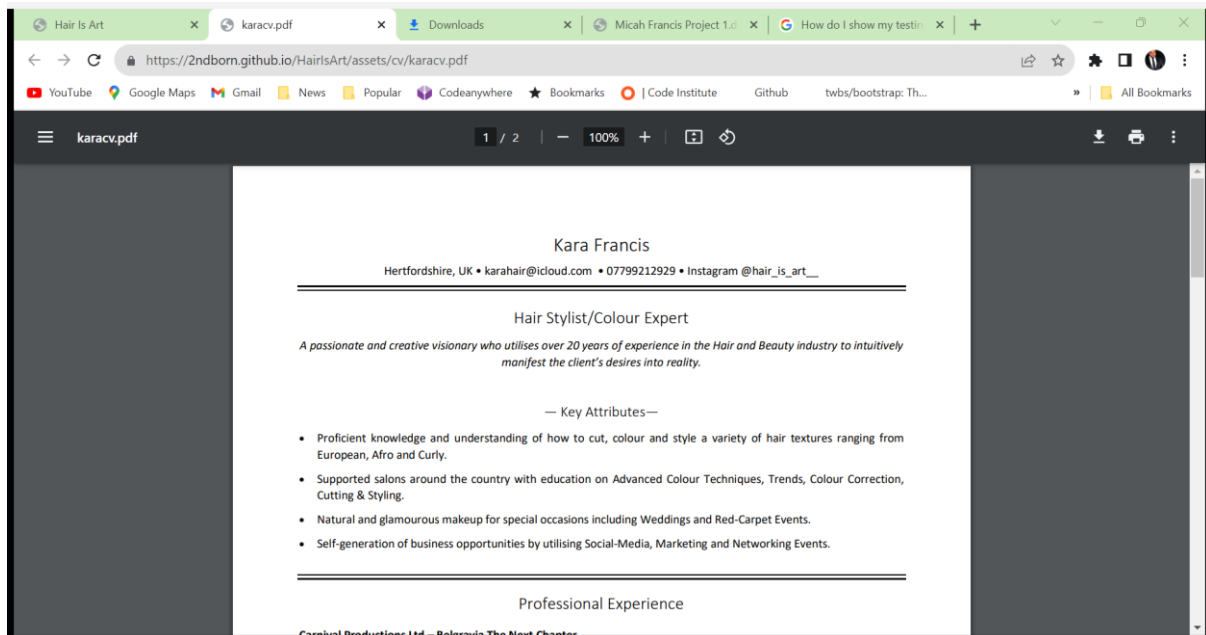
Hair Is Art ×
karacv.pdf ×
Downloads ×
Micah Francis Project 1.d ×
How do I show my testin ×
+

https://2ndborn.github.io/HairIsArt/assets/cv/karacv.pdf

YouTube Google Maps Gmail News Popular Codeanywhere Bookmarks | Code Institute Github twbs/bootstrap: Th... » All Bookmarks

karacv.pdf 1 / 2 — 100% +

Kara Francis

Hertfordshire, UK • karahair@icloud.com • 07799212929 • Instagram @hair_is_art__

Hair Stylist/Colour Expert

*A passionate and creative visionary who utilises over 20 years of experience in the Hair and Beauty industry to intuitively manifest the client's desires into reality.*

— Key Attributes—

- Proficient knowledge and understanding of how to cut, colour and style a variety of hair textures ranging from European, Afro and Curly.
- Supported salons around the country with education on Advanced Colour Techniques, Trends, Colour Correction, Cutting & Styling.
- Natural and glamourous makeup for special occasions including Weddings and Red-Carpet Events.
- Self-generation of business opportunities by utilising Social-Media, Marketing and Networking Events.

Professional Experience

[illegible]